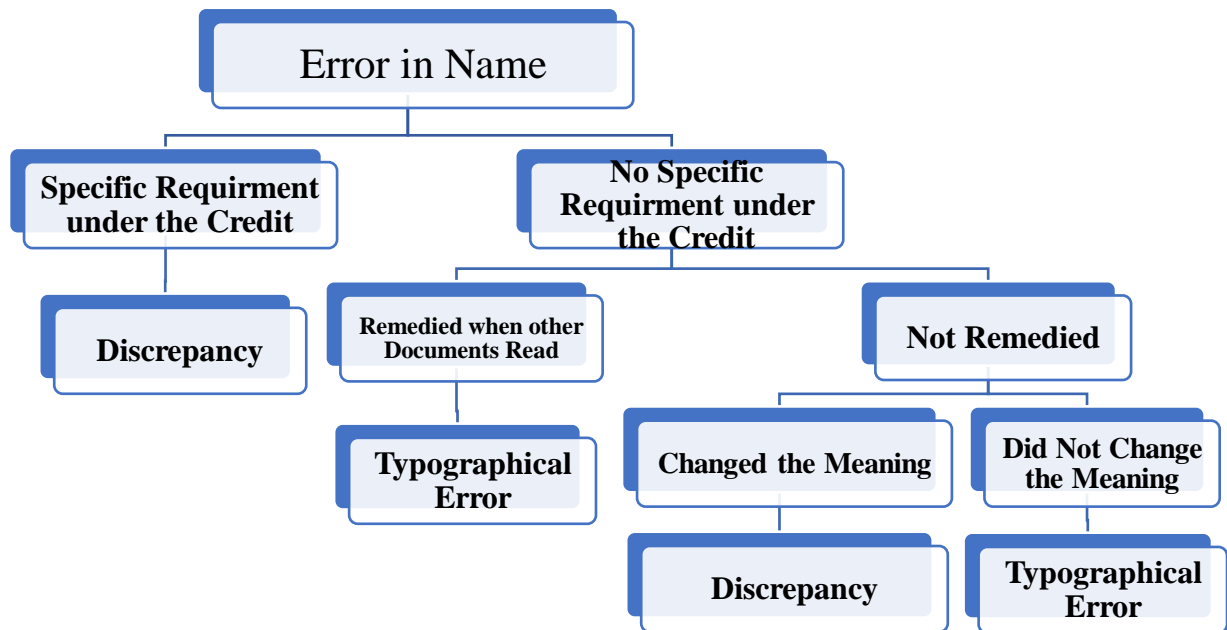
Error in Name

Specific Requirment under the Credit

No Specific Requirment under the Credit

Discrepancy

Remedied when other Documents Read

Not Remedied

Typographical Error

Changed the Meaning

Did Not Change the Meaning

Discrepancy

Typographical Error